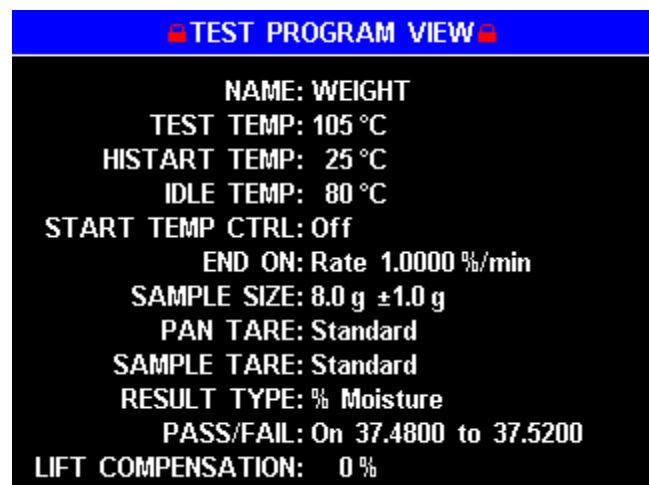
TEST PROGRAM VIEW

NAME: WEIGHT
TEST TEMP: 105 °C
HISTART TEMP: 25 °C
IDLE TEMP: 80 °C
START TEMP CTRL: Off
END ON: Rate 1.0000 %/min
SAMPLE SIZE: 8.0 g ±1.0 g
PAN TARE: Standard
SAMPLE TARE: Standard
RESULT TYPE: % Moisture
PASS/FAIL: On 37.4800 to 37.5200
LIFT COMPENSATION: 0 %